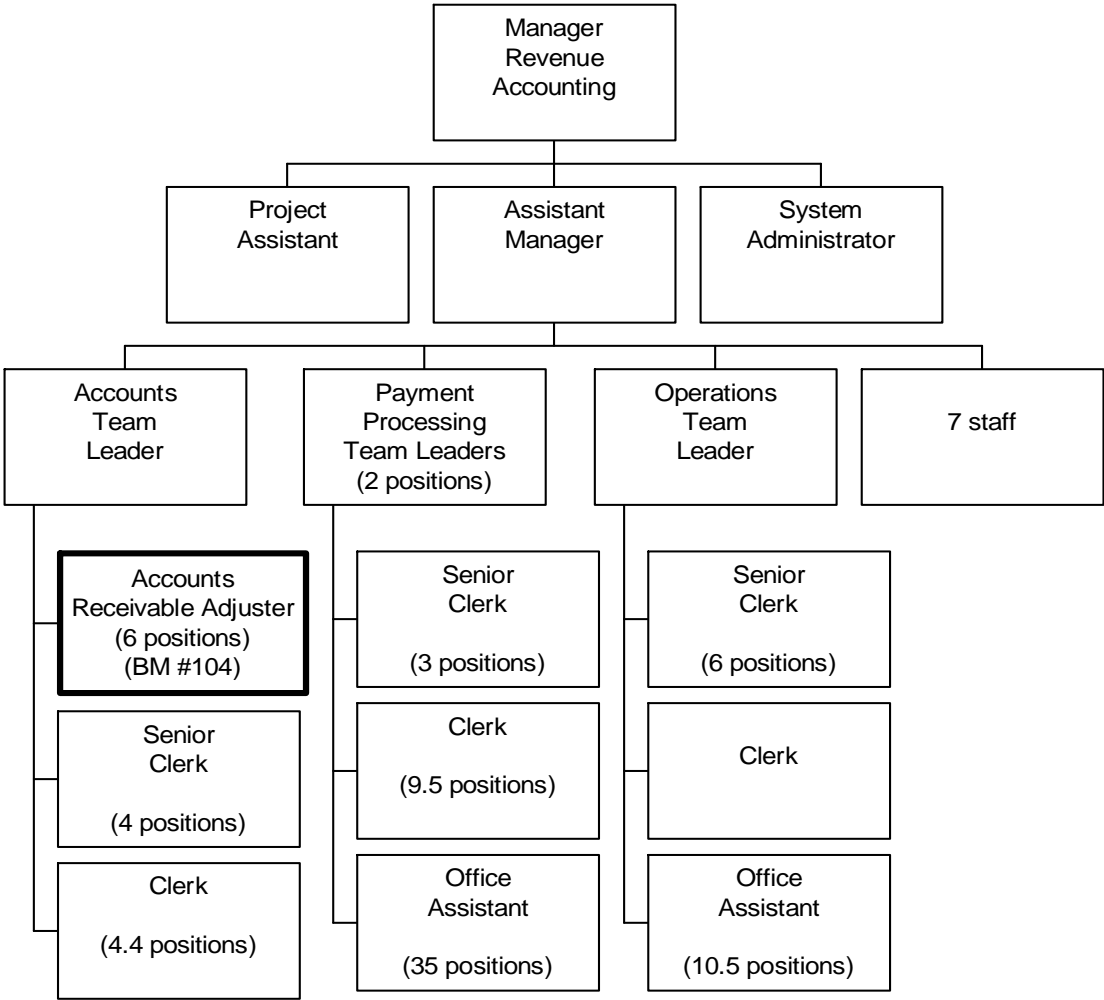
Manager Revenue Accounting

Project Assistant

Assistant Manager

System Administrator

Accounts Team Leader

Payment Processing Team Leaders (2 positions)

Operations Team Leader

7 staff

Accounts Receivable Adjuster (6 positions) (BM #104)

Senior Clerk (4 positions)

Clerk (4.4 positions)

Senior Clerk (3 positions)

Clerk (9.5 positions)

Office Assistant (35 positions)

Senior Clerk (6 positions)

Clerk

Office Assistant (10.5 positions)